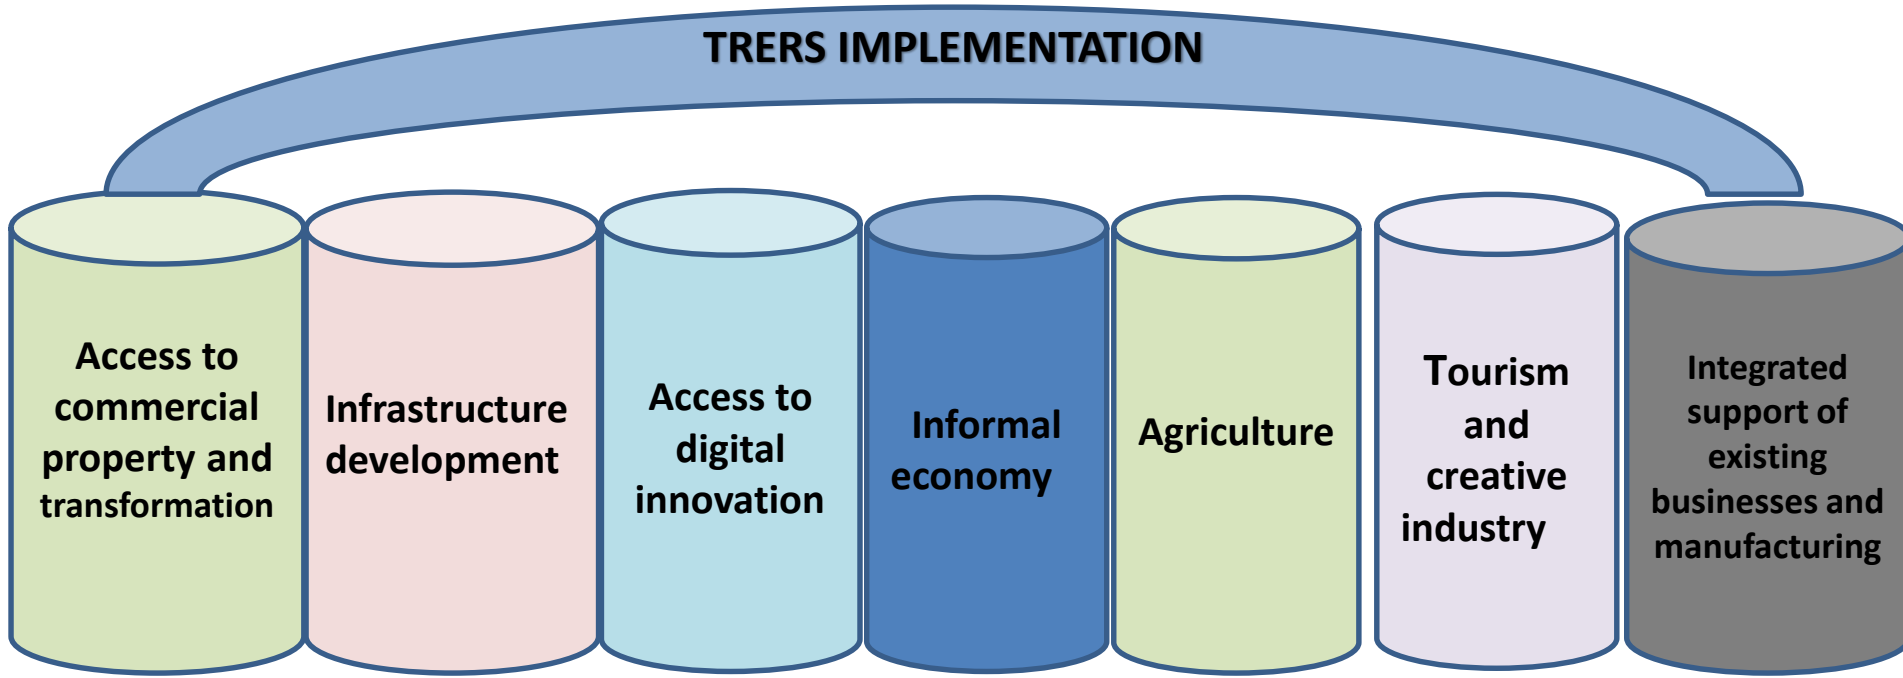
TRERS IMPLEMENTATION

Access to commercial property and transformation

Infrastructure development

Access to digital innovation

Informal economy

Agriculture

Tourism and creative industry

Integrated support of existing businesses and manufacturing